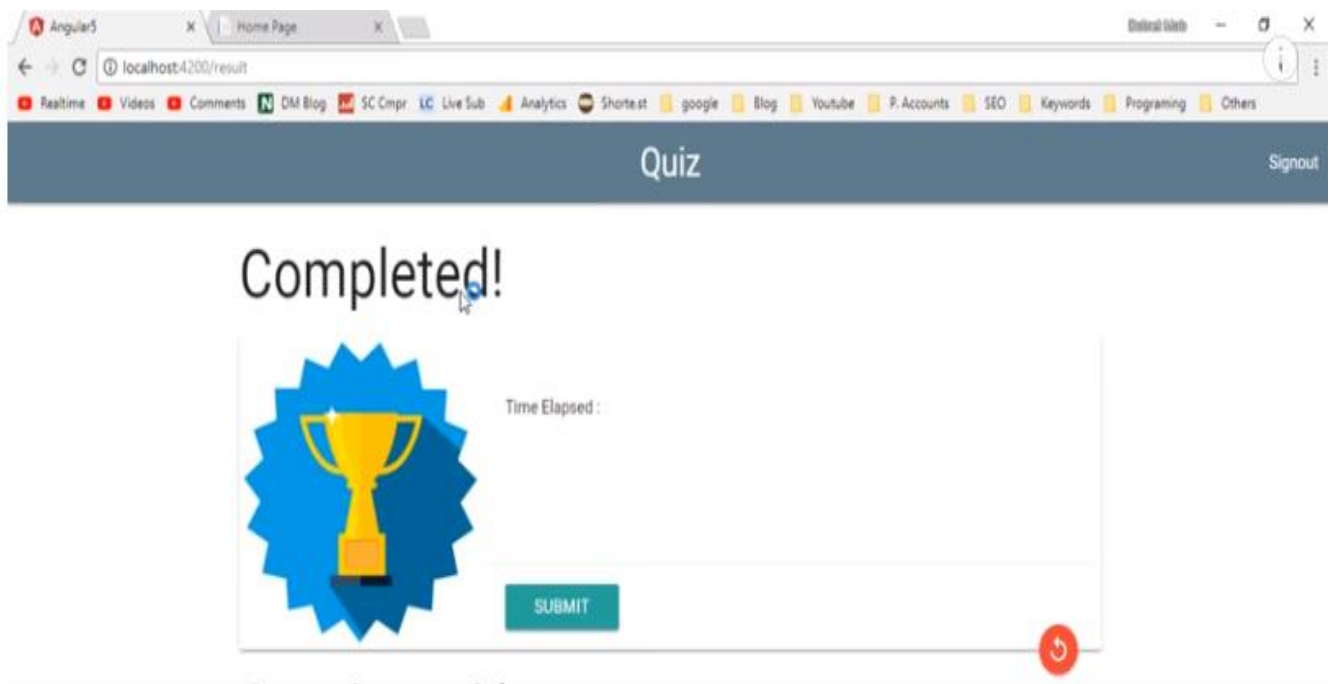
Angular5 ×
Home Page ×
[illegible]
localhost:4200/result
Realtime Videos Comments DM Blog SC Cmpr Live Sub Analytics Shorte.st google Blog Youtube P. Accounts SEO Keywords Programing Others
Quiz
Signout

Completed!

Time Elapsed :

SUBMIT